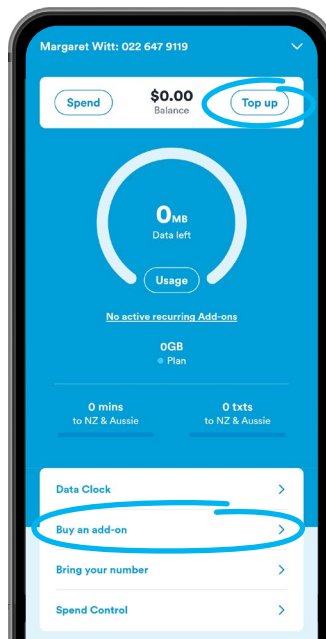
Margaret Witt: 022 647 9119

Spend

$0.00
Balance

Top up

0MB
Data left

Usage

No active recurring Add-ons

0GB
Plan

0 mins
to NZ & Aussie

0 txts
to NZ & Aussie

Data Clock

Buy an add-on

Bring your number

Spend Control